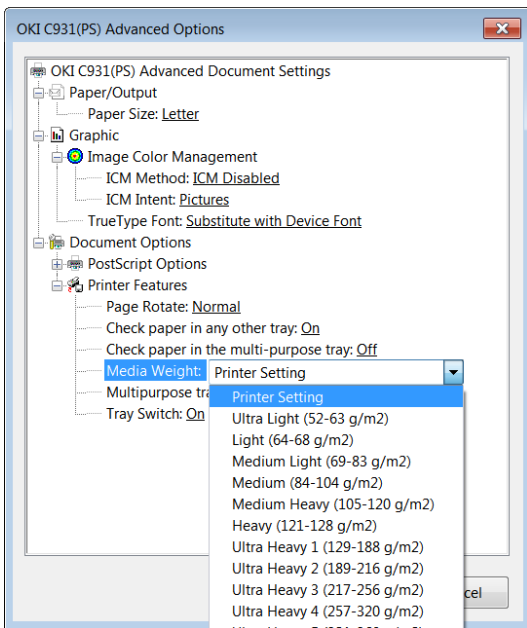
OKI C931(PS) Advanced Options

OKI C931(PS) Advanced Document Settings
Paper/Output
Paper Size: Letter
Graphic
Image Color Management
ICM Method: ICM Disabled
ICM Intent: Pictures
TrueType Font: Substitute with Device Font
Document Options
PostScript Options
Printer Features
Page Rotate: Normal
Check paper in any other tray: On
Check paper in the multi-purpose tray: Off
Media Weight: Printer Setting
Multipurpose tra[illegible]
Tray Switch: On

Printer Setting
Ultra Light (52-63 g/m2)
Light (64-68 g/m2)
Medium Light (69-83 g/m2)
Medium (84-104 g/m2)
Medium Heavy (105-120 g/m2)
Heavy (121-128 g/m2)
Ultra Heavy 1 (129-188 g/m2)
Ultra Heavy 2 (189-216 g/m2)
Ultra Heavy 3 (217-256 g/m2)
Ultra Heavy 4 (257-320 g/m2)
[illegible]

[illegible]cel